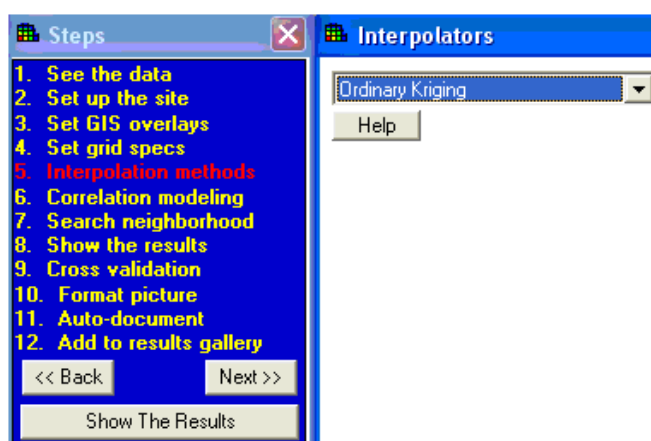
Steps

1. See the data
2. Set up the site
3. Set GIS overlays
4. Set grid specs
5. Interpolation methods
6. Correlation modeling
7. Search neighborhood
8. Show the results
9. Cross validation
10. Format picture
11. Auto-document
12. Add to results gallery

<< Back

Next >>

Show The Results

Interpolators

Ordinary Kriging

Help